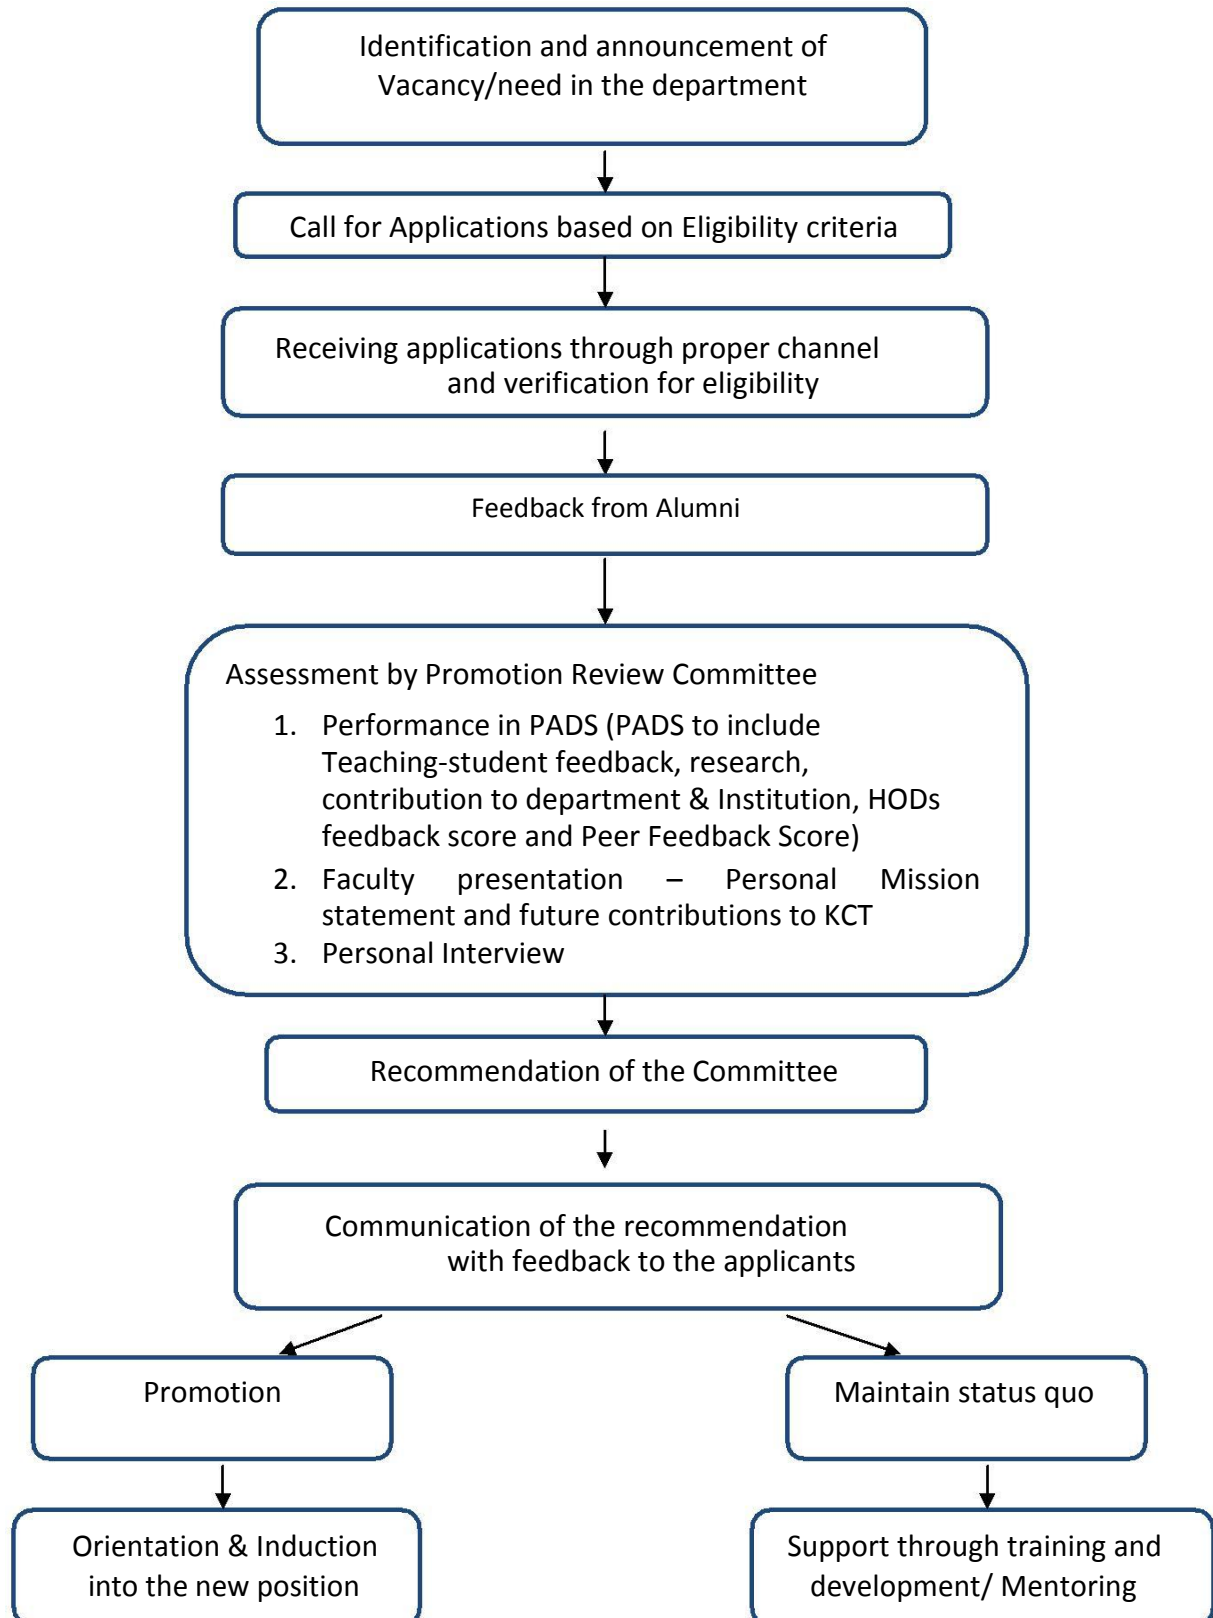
Identification and announcement of Vacancy/need in the department

Call for Applications based on Eligibility criteria

Receiving applications through proper channel and verification for eligibility

Feedback from Alumni

Assessment by Promotion Review Committee

1. Performance in PADS (PADS to include Teaching-student feedback, research, contribution to department & Institution, HODs feedback score and Peer Feedback Score)
2. Faculty presentation – Personal Mission statement and future contributions to KCT
3. Personal Interview

Recommendation of the Committee

Communication of the recommendation with feedback to the applicants

Promotion

Maintain status quo

Orientation & Induction into the new position

Support through training and development/ Mentoring